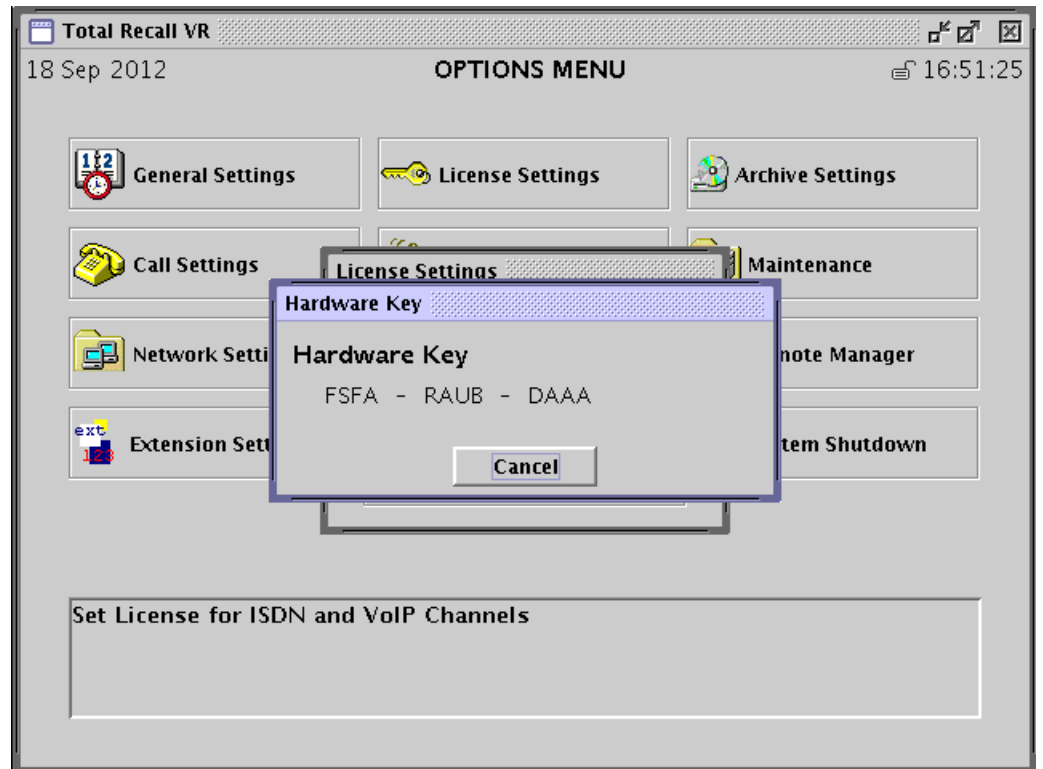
Total Recall VR

18 Sep 2012

OPTIONS MENU

16:51:25

General Settings

License Settings

Archive Settings

Call Settings

Maintenance

Network Setti

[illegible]note Manager

Extension Sett

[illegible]tem Shutdown

License Settings

Hardware Key

Hardware Key

FSFA - RAUB - DAAA

Cancel

Set License for ISDN and VoIP Channels